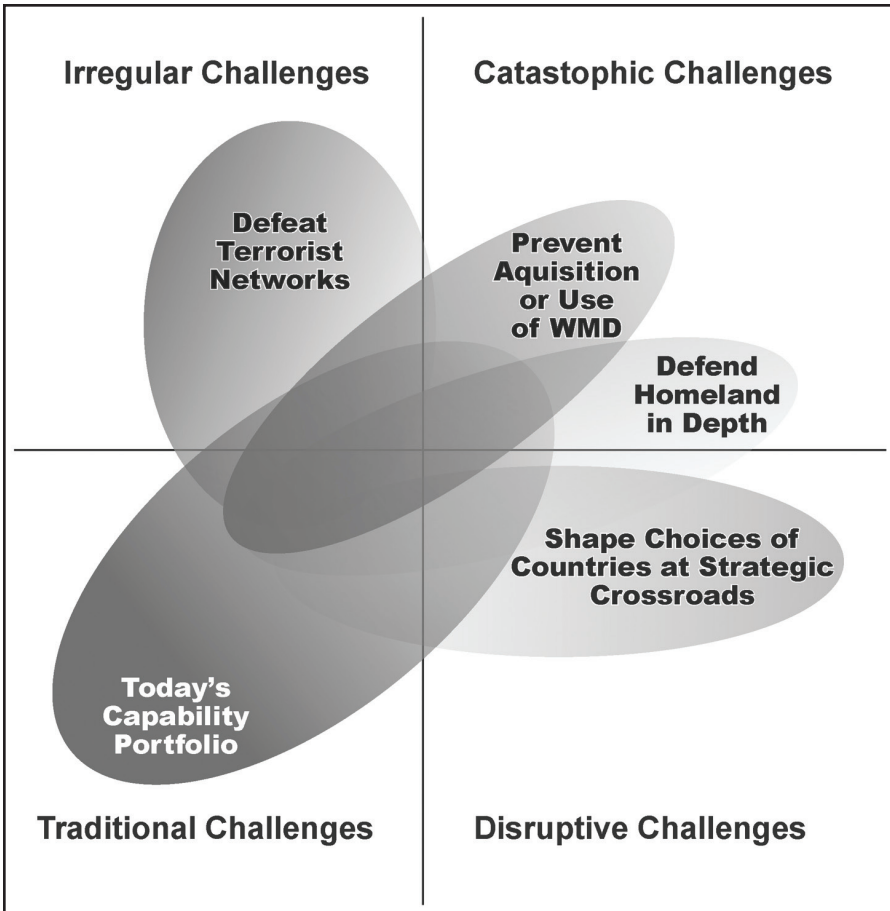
Irregular Challenges

Catastophic Challenges

Defeat Terrorist Networks

Prevent Aquisition or Use of WMD

Defend Homeland in Depth

Shape Choices of Countries at Strategic Crossroads

Today's Capability Portfolio

Traditional Challenges

Disruptive Challenges